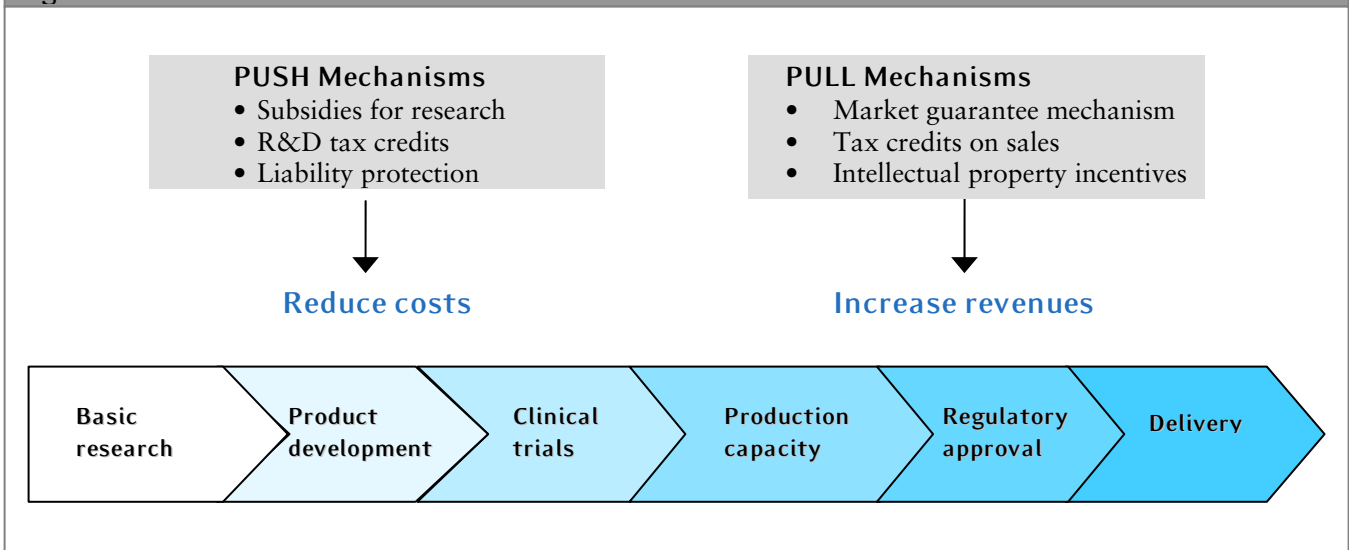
PUSH Mechanisms
• Subsidies for research
• R&D tax credits
• Liability protection

Reduce costs

PULL Mechanisms
• Market guarantee mechanism
• Tax credits on sales
• Intellectual property incentives

Increase revenues

Basic research

Product development

Clinical trials

Production capacity

Regulatory approval

Delivery